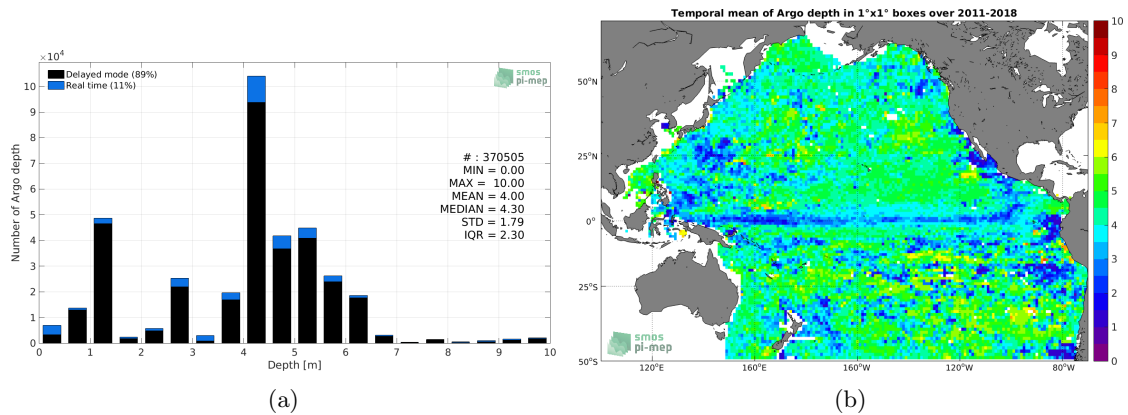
$\times10^4$

Delayed mode (89%)
Real time (11%)

smos pi-mep

# : 370505
MIN = 0.00
MAX = 10.00
MEAN = 4.00
MEDIAN = 4.30
STD = 1.79
IQR = 2.30

Number of Argo depth

10
9
8
7
6
5
4
3
2
1
0

0 1 2 3 4 5 6 7 8 9 10

Depth [m]

(a)

Temporal mean of Argo depth in 1°x1° boxes over 2011-2018

50°N
25°N
0°
25°S
50°S

120°E 160°E 160°W 120°W 80°W

smos pi-mep

10
9
8
7
6
5
4
3
2
1
0

(b)